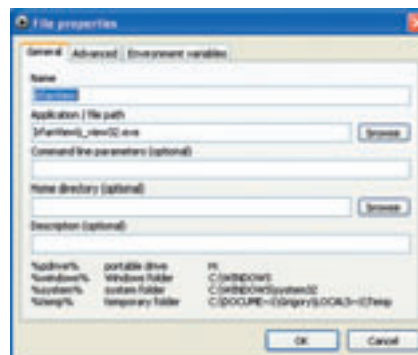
File properties

General | Advanced | Environment variables

Name

IrfanView

Application / file path

%IrfanView%\i_view32.exe

Browse

Command line parameters (optional)

Home directory (optional)

Browse

Description (optional)

| | | |
|---|---|---|
| %pdrive% | portable drive | H: |
| %windows% | Windows folder | C:\WINDOWS |
| %system% | system folder | C:\WINDOWS\system32 |
| %temp% | temporary folder | C:\DOCUME~1\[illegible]\LOCALS~1\Temp |

OK | Cancel